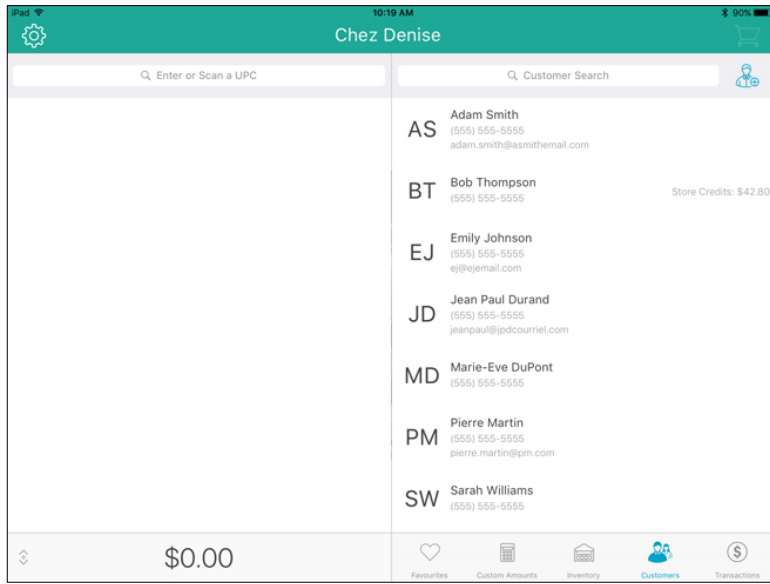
iPad
10:19 AM
90%

Chez Denise

Enter or Scan a UPC

Customer Search

AS Adam Smith
(555) 555-5555
adam.smith@asmithemail.com

BT Bob Thompson
(555) 555-5555
Store Credits: $42.80

EJ Emily Johnson
(555) 555-5555
ej@ejemail.com

JD Jean Paul Durand
(555) 555-5555
jeanpaul@jpdcourriel.com

MD Marie-Eve DuPont
(555) 555-5555

PM Pierre Martin
(555) 555-5555
pierre.martin@pm.com

SW Sarah Williams
(555) 555-5555

$0.00

Favourites
Custom Amounts
Inventory
Customers
Transactions